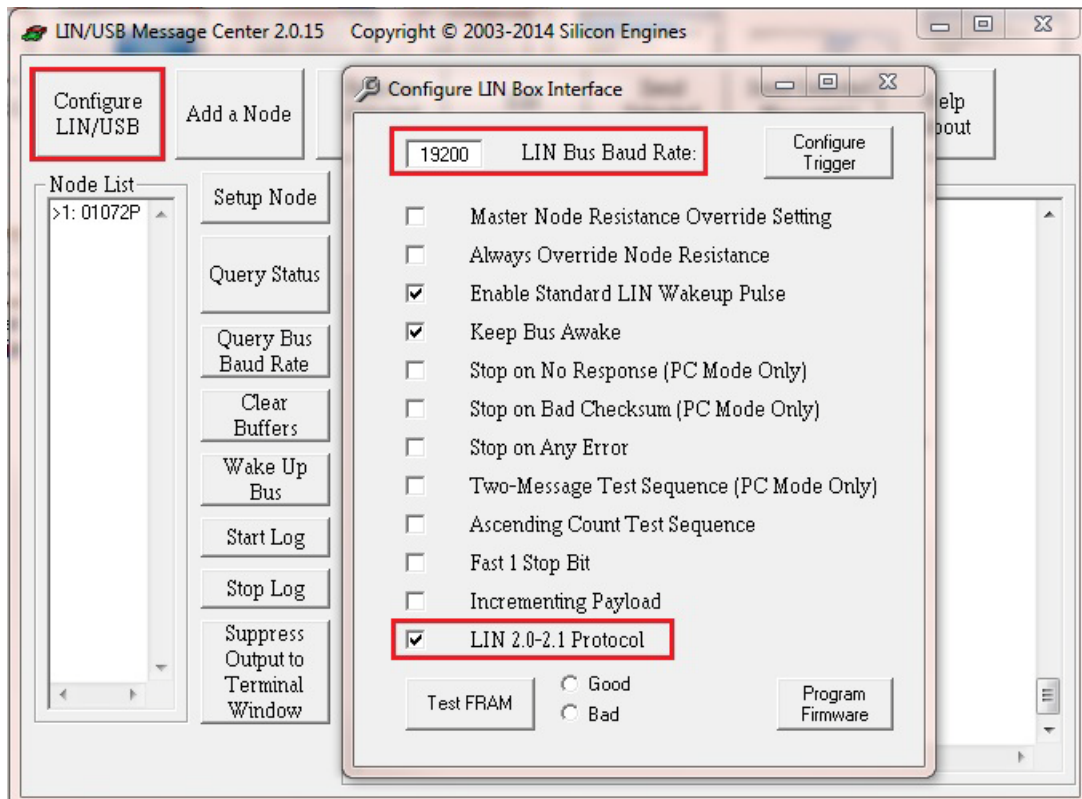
LIN/USB Message Center 2.0.15 Copyright © 2003-2014 Silicon Engines

Configure LIN/USB

Add a Node

elp

bout

Node List

>1: 01072P

Setup Node

Query Status

Query Bus Baud Rate

Clear Buffers

Wake Up Bus

Start Log

Stop Log

Suppress Output to Terminal Window

Configure LIN Box Interface

19200 LIN Bus Baud Rate:

Configure Trigger

Master Node Resistance Override Setting

Always Override Node Resistance

Enable Standard LIN Wakeup Pulse

Keep Bus Awake

Stop on No Response (PC Mode Only)

Stop on Bad Checksum (PC Mode Only)

Stop on Any Error

Two-Message Test Sequence (PC Mode Only)

Ascending Count Test Sequence

Fast 1 Stop Bit

Incrementing Payload

LIN 2.0-2.1 Protocol

Test FRAM

Good

Bad

Program Firmware